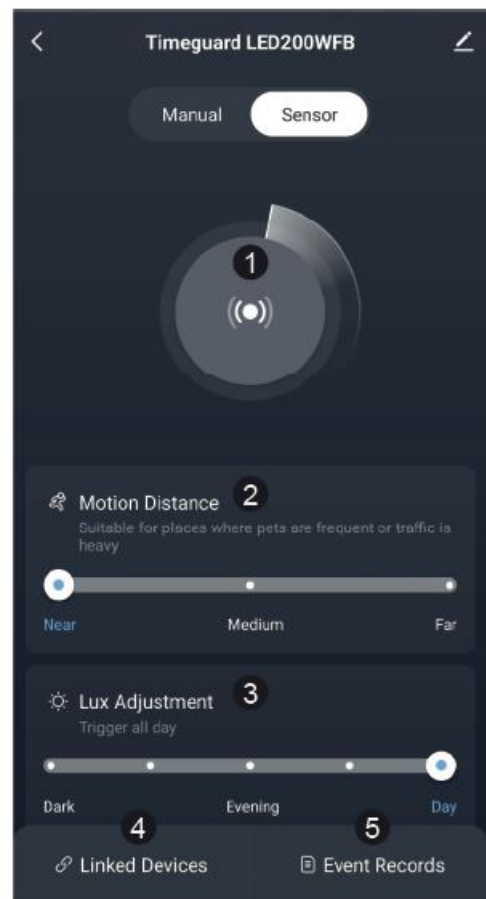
Timeguard LED200WFB

Manual Sensor

1

2 Motion Distance
Suitable for places where pets are frequent or traffic is heavy

Near Medium Far

3 Lux Adjustment
Trigger all day

Dark Evening Day

4 Linked Devices

5 Event Records